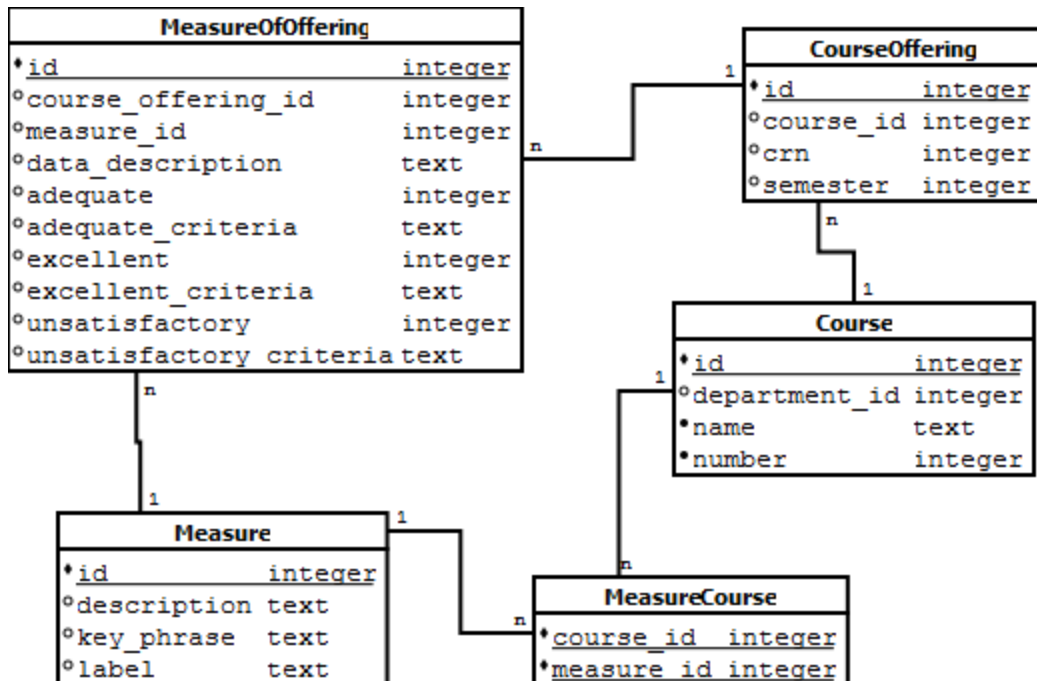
MeasureOfOffering

| | |
|---|---|
| id | integer |
| course_offering_id | integer |
| measure_id | integer |
| data_description | text |
| adequate | integer |
| adequate_criteria | text |
| excellent | integer |
| excellent_criteria | text |
| unsatisfactory | integer |
| unsatisfactory_criteria | text |

CourseOffering

| | |
|---|---|
| id | integer |
| course_id | integer |
| crn | integer |
| semester | integer |

Course

| | |
|---|---|
| id | integer |
| department_id | integer |
| name | text |
| number | integer |

Measure

| | |
|---|---|
| id | integer |
| description | text |
| key_phrase | text |
| label | text |

MeasureCourse

| | |
|---|---|
| course_id | integer |
| measure_id | integer |

n 1 n 1 1 n n 1 1 n